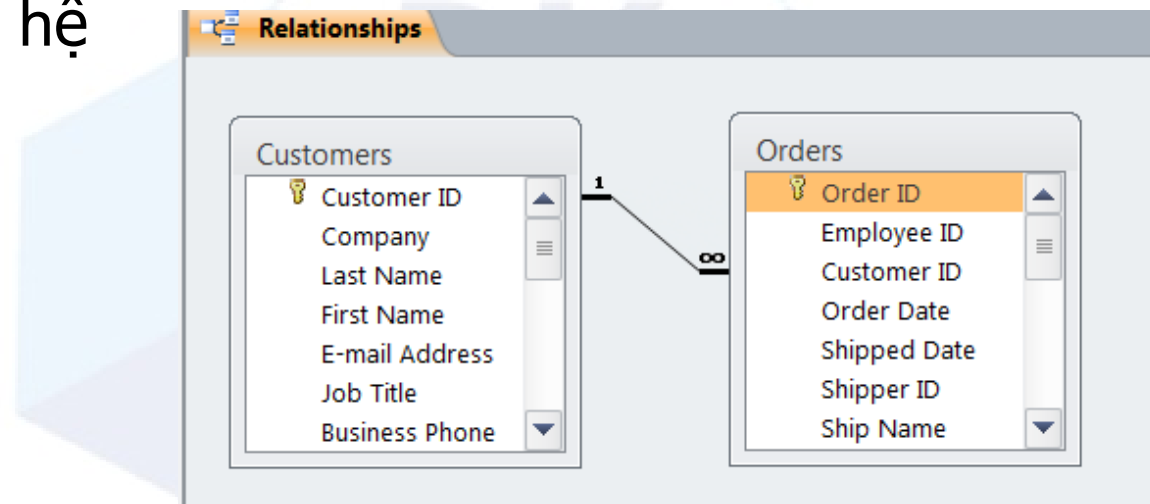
hệ

Relationships

Customers
Customer ID
Company
Last Name
First Name
E-mail Address
Job Title
Business Phone

1
∞

Orders
Order ID
Employee ID
Customer ID
Order Date
Shipped Date
Shipper ID
Ship Name